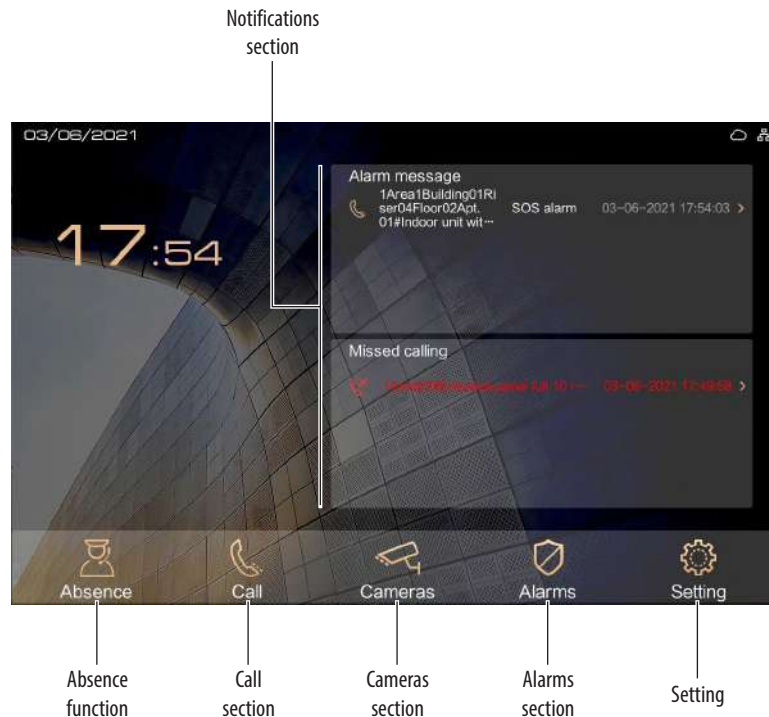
Notifications section

03/06/2021

17:54

Alarm message

1Area1Building01Riser04Floor02Apt. 01#Indoor unit wit···

SOS alarm

03-06-2021 17:54:03 >

Missed calling

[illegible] 03-06-2021 17:49:58 >

Absence

Call

Cameras

Alarms

Setting

Absence function

Call section

Cameras section

Alarms section

Setting